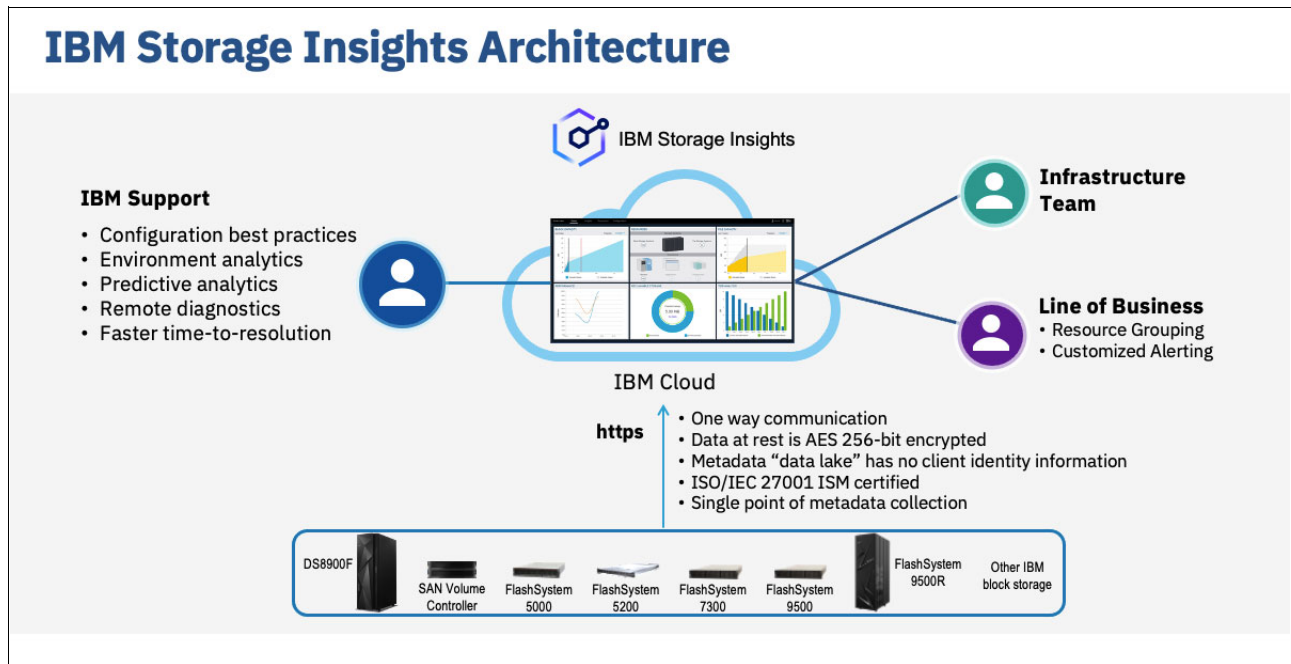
IBM Storage Insights Architecture

IBM Storage Insights

IBM Support

- Configuration best practices
- Environment analytics
- Predictive analytics
- Remote diagnostics
- Faster time-to-resolution

Infrastructure Team

Line of Business

- Resource Grouping
- Customized Alerting

IBM Cloud

https

- One way communication
- Data at rest is AES 256-bit encrypted
- Metadata "data lake" has no client identity information
- ISO/IEC 27001 ISM certified
- Single point of metadata collection

DS8900F

SAN Volume Controller

FlashSystem 5000

FlashSystem 5200

FlashSystem 7300

FlashSystem 9500

FlashSystem 9500R

Other IBM block storage